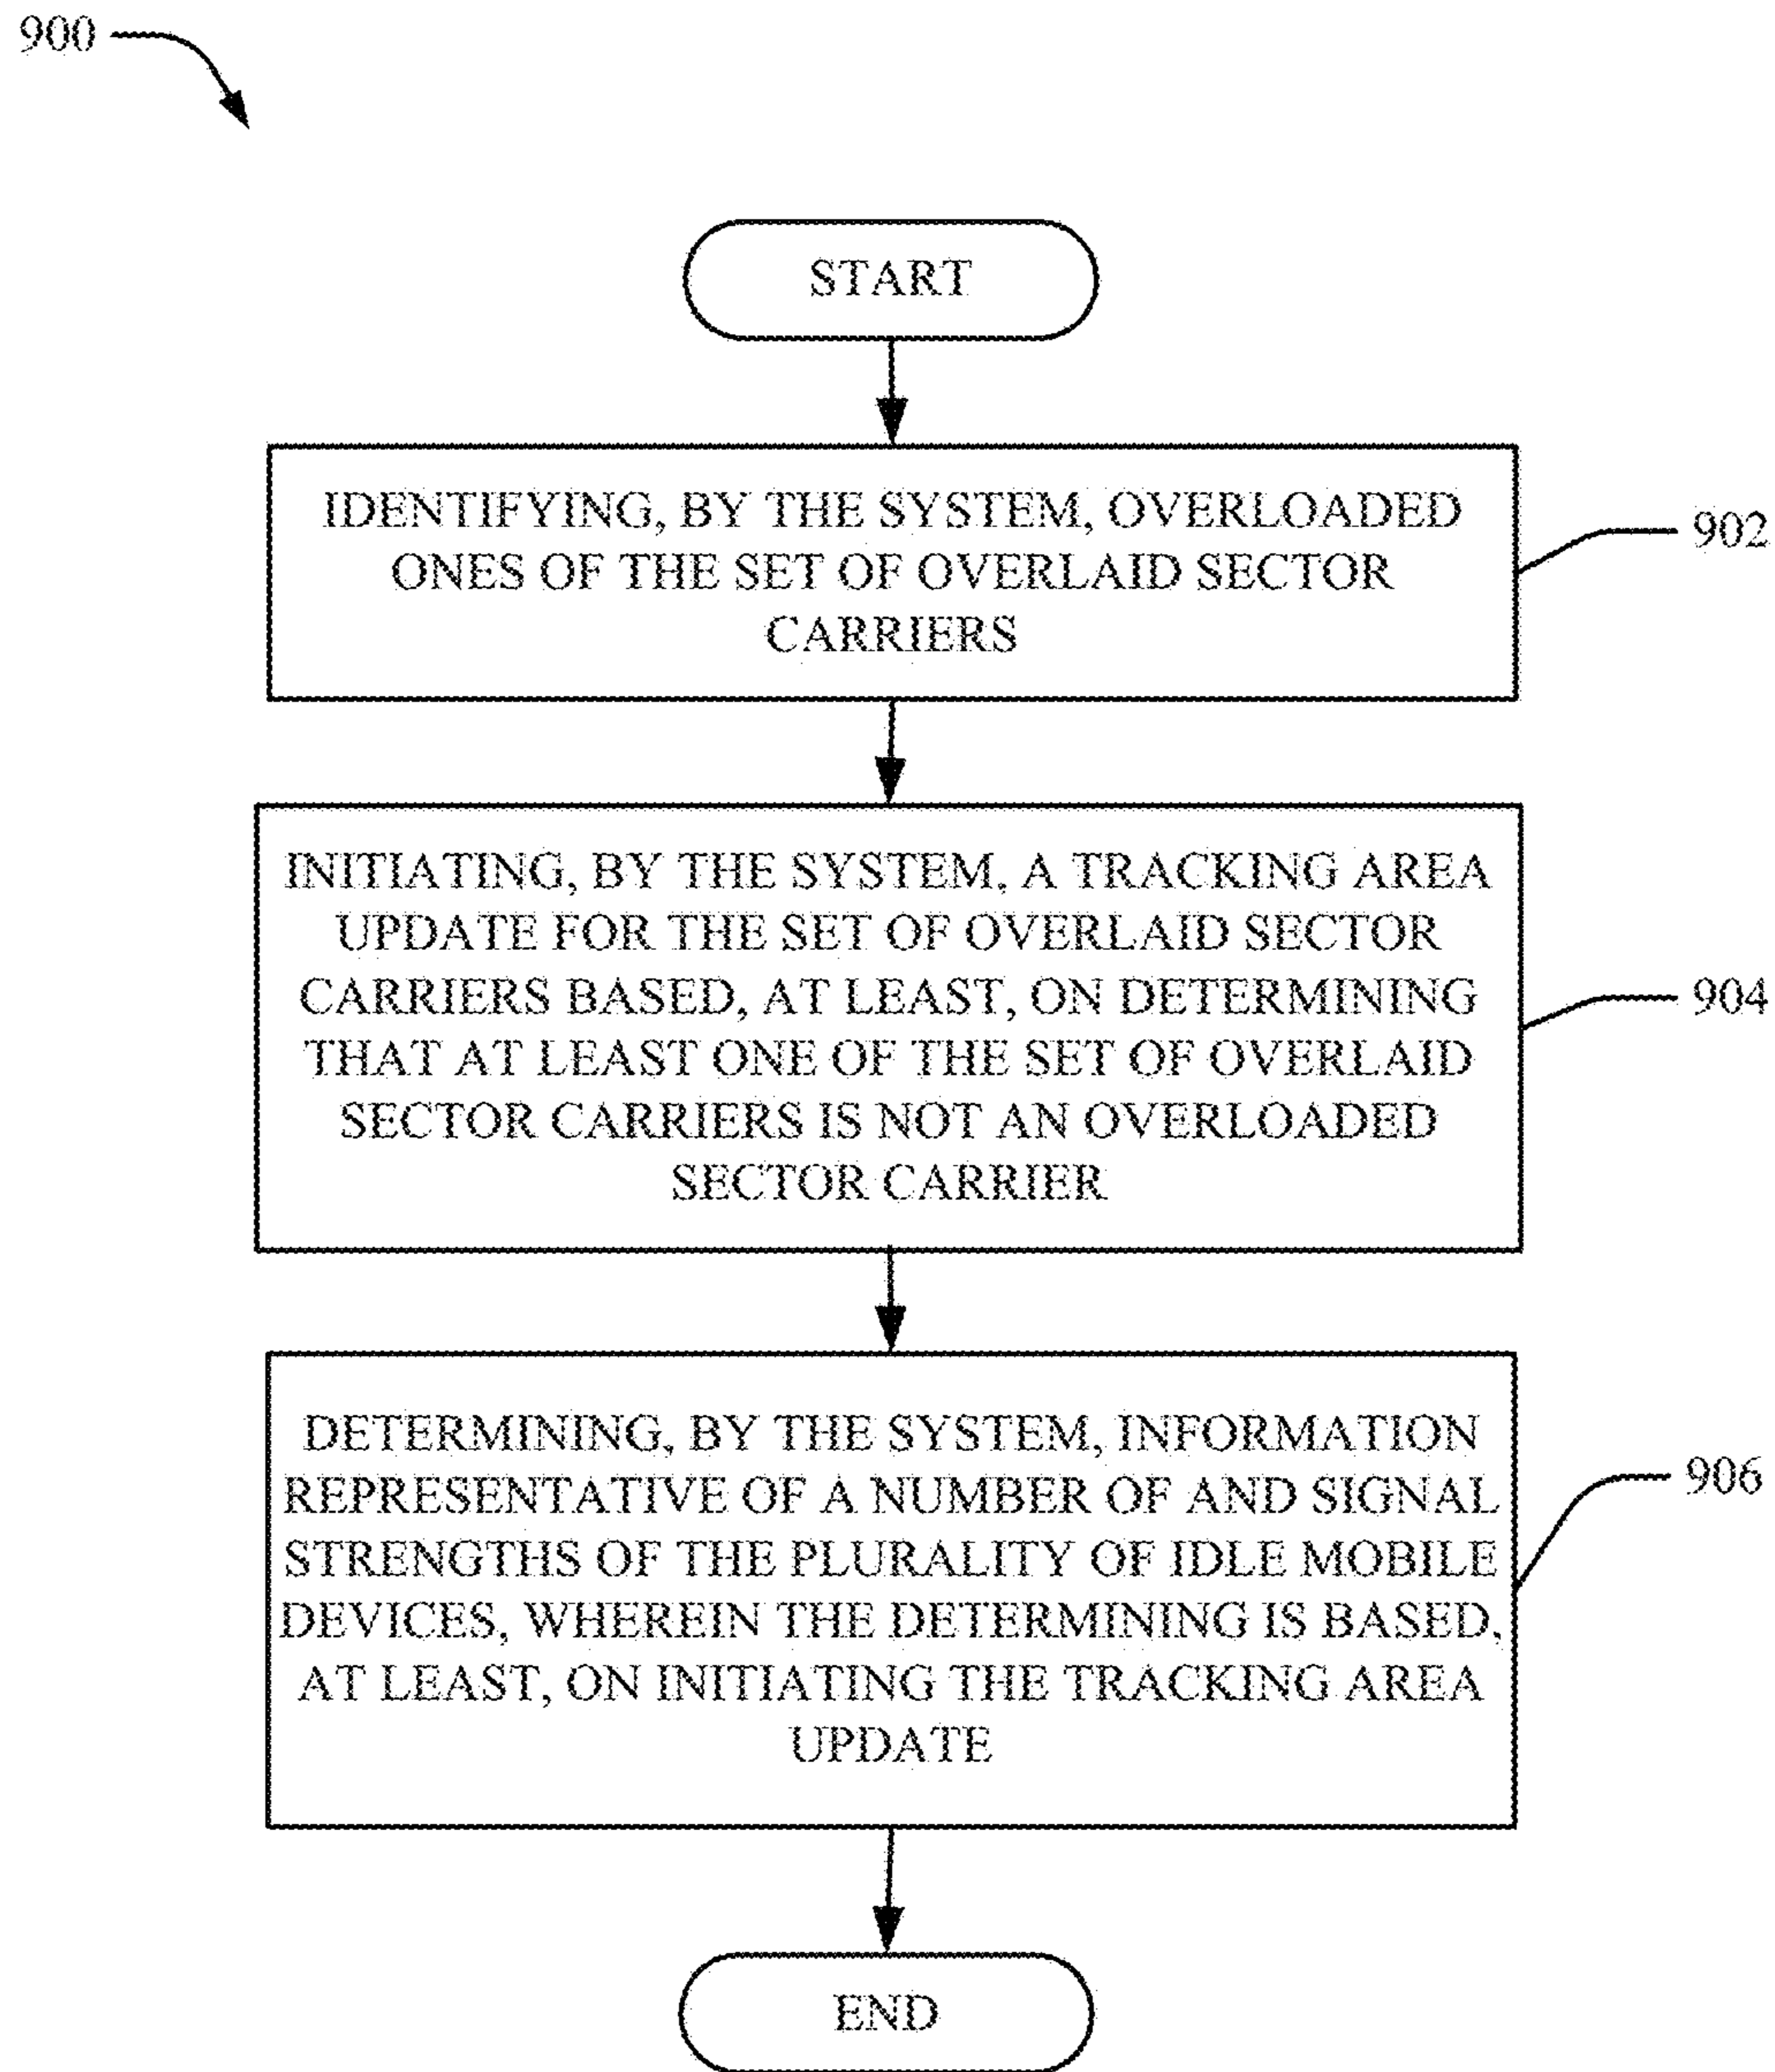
900

START

IDENTIFYING, BY THE SYSTEM, OVERLOADED ONES OF THE SET OF OVERLAID SECTOR CARRIERS

902

INITIATING, BY THE SYSTEM, A TRACKING AREA UPDATE FOR THE SET OF OVERLAID SECTOR CARRIERS BASED, AT LEAST, ON DETERMINING THAT AT LEAST ONE OF THE SET OF OVERLAID SECTOR CARRIERS IS NOT AN OVERLOADED SECTOR CARRIER

904

DETERMINING, BY THE SYSTEM, INFORMATION REPRESENTATIVE OF A NUMBER OF AND SIGNAL STRENGTHS OF THE PLURALITY OF IDLE MOBILE DEVICES, WHEREIN THE DETERMINING IS BASED, AT LEAST, ON INITIATING THE TRACKING AREA UPDATE

906

END